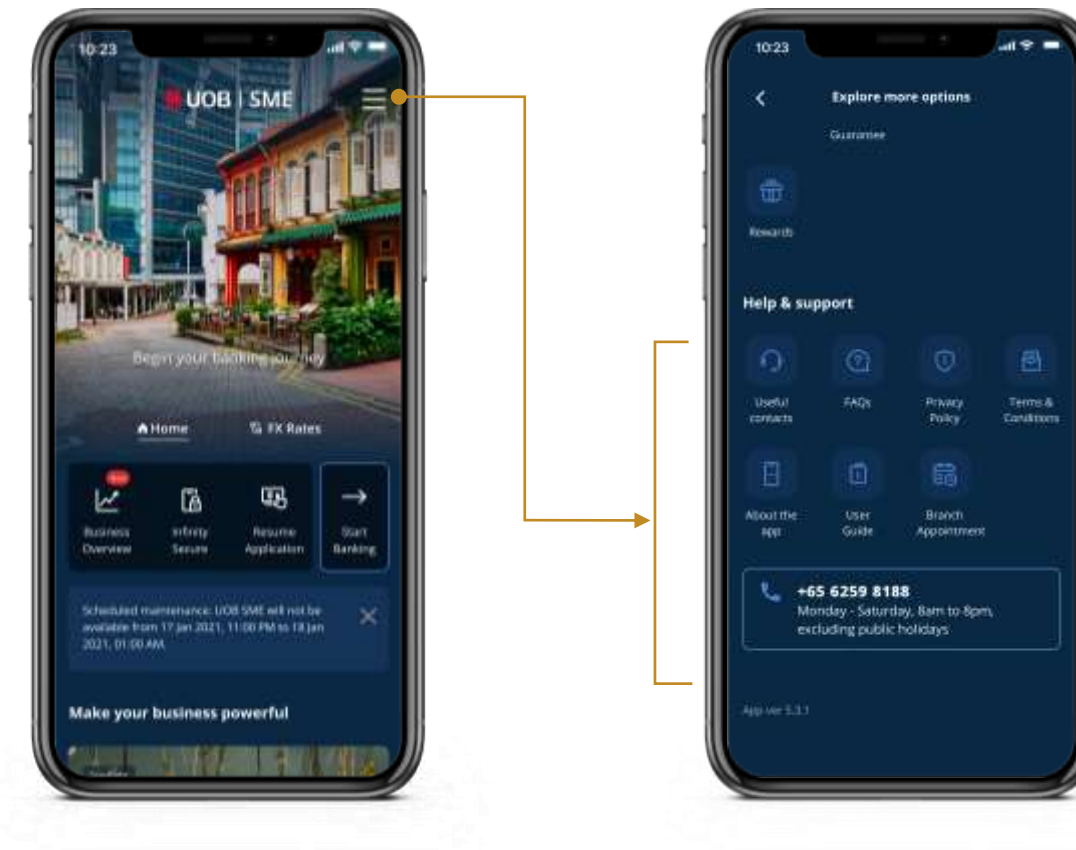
10:23

UOB | SME

Begin your banking journey

Home

FX Rates

New

Business Overview

Infinity Secure

Resume Application

Start Banking

Scheduled maintenance: UOB SME will not be available from 17 Jan 2021, 11:00 PM to 18 Jan 2021, 01:00 AM.

Make your business powerful

10:23

Explore more options

Guarantee

Rewards

Help & support

Useful contacts

FAQs

Privacy Policy

Terms & Conditions

About the app

User Guide

Branch Appointment

+65 6259 8188
Monday - Saturday, 8am to 8pm, excluding public holidays

App ver 5.3.1